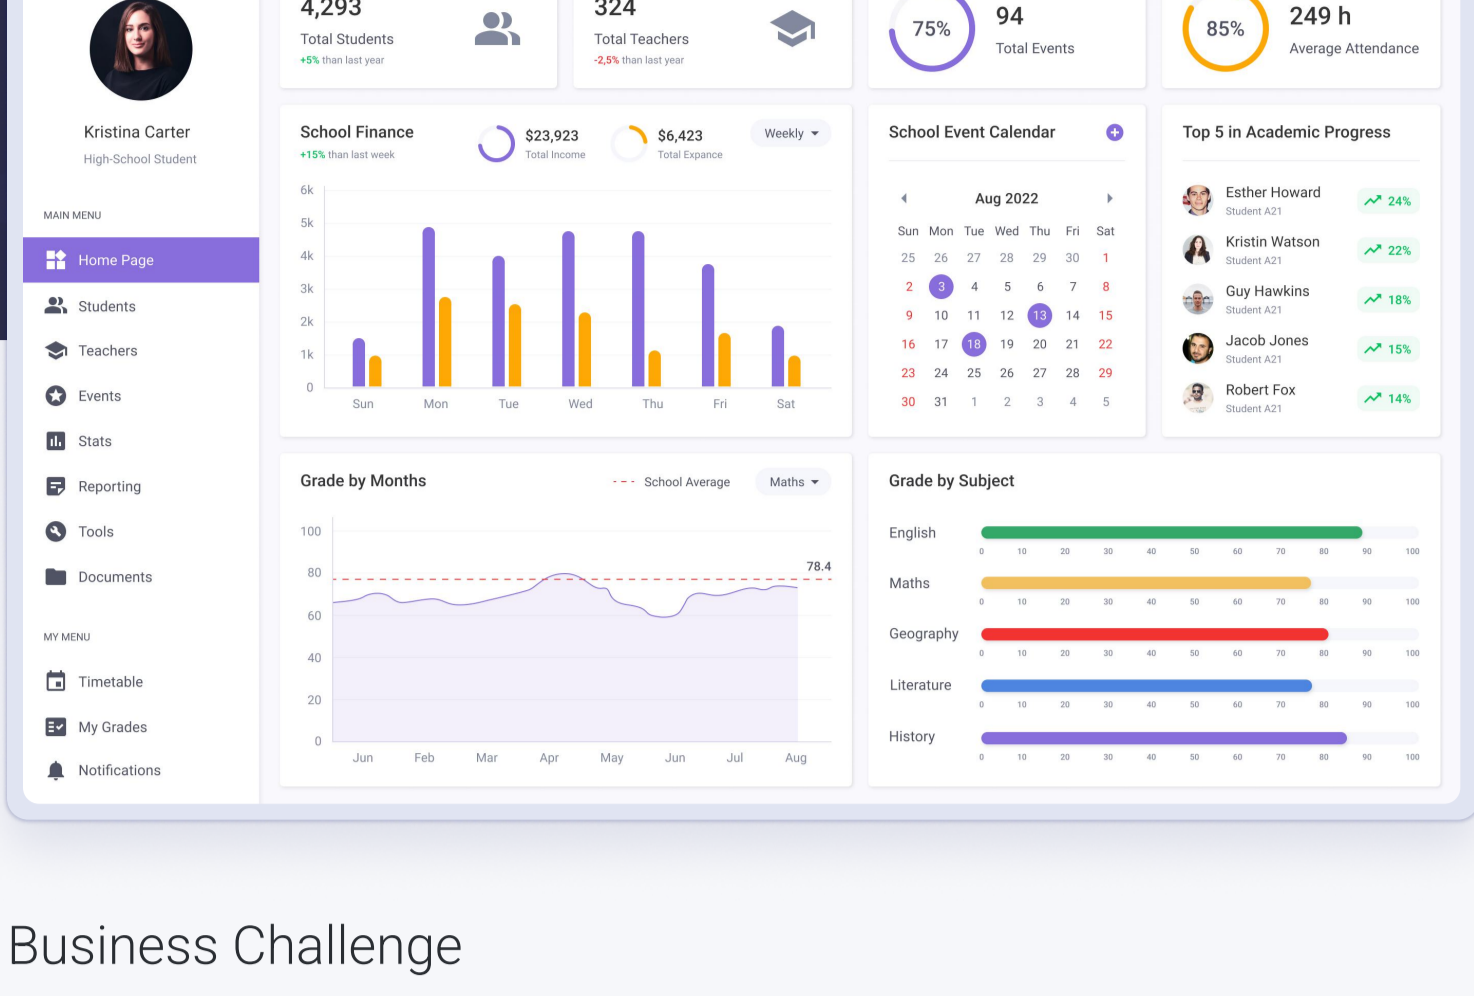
Kristina Carter
High-School Student

MAIN MENU
Home Page
Students
Teachers
Events
Stats
Reporting
Tools
Documents

MY MENU
Timetable
My Grades
Notifications

4,293
Total Students
+5% than last year

324
Total Teachers
-2,5% than last year

75%
94
Total Events

85%
249 h
Average Attendance

School Finance
+15% than last week
$23,923
Total Income
$6,423
Total Expance
Weekly

6k
5k
4k
3k
2k
1k
0
Sun Mon Tue Wed Thu Fri Sat

School Event Calendar
Aug 2022

| Sun | Mon | Tue | Wed | Thu | Fri | Sat |
|---|---|---|---|---|---|---|
| 25 | 26 | 27 | 28 | 29 | 30 | 1 |
| 2 | 3 | 4 | 5 | 6 | 7 | 8 |
| 9 | 10 | 11 | 12 | 13 | 14 | 15 |
| 16 | 17 | 18 | 19 | 20 | 21 | 22 |
| 23 | 24 | 25 | 26 | 27 | 28 | 29 |
| 30 | 31 | 1 | 2 | 3 | 4 | 5 |

Top 5 in Academic Progress
Esther Howard
Student A21
24%
Kristin Watson
Student A21
22%
Guy Hawkins
Student A21
18%
Jacob Jones
Student A21
15%
Robert Fox
Student A21
14%

Grade by Months
School Average
Maths
100
80
60
40
20
0
78.4
Jun Feb Mar Apr May Jun Jul Aug

Grade by Subject
English
0 10 20 30 40 50 60 70 80 90 100
Maths
0 10 20 30 40 50 60 70 80 90 100
Geography
0 10 20 30 40 50 60 70 80 90 100
Literature
0 10 20 30 40 50 60 70 80 90 100
History
0 10 20 30 40 50 60 70 80 90 100

Business Challenge